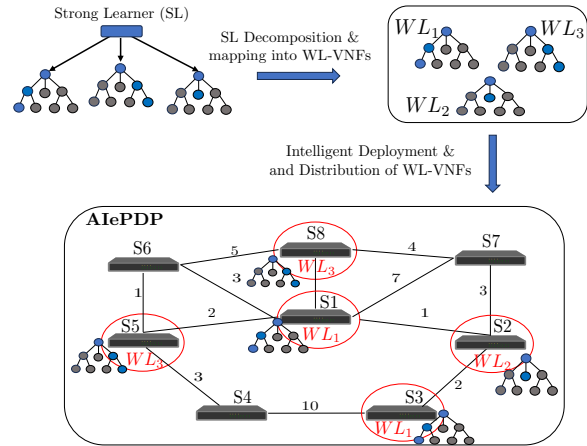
Strong Learner (SL)

SL Decomposition & mapping into WL-VNFs

$WL_1$

$WL_3$

$WL_2$

Intelligent Deployment & and Distribution of WL-VNFs

AIePDP

S6

5

S8

$WL_3$

4

S7

3

7

1

S1

3

2

$WL_1$

1

S5

S2

$WL_3$

$WL_2$

3

2

S4

10

S3

$WL_1$